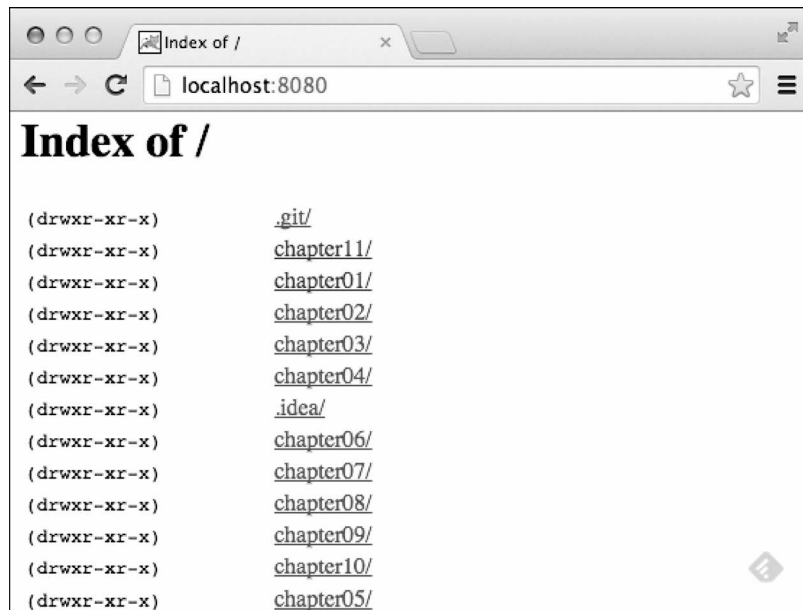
Index of /

localhost:8080

Index of /

(drwxr-xr-x) .git/
(drwxr-xr-x) chapter11/
(drwxr-xr-x) chapter01/
(drwxr-xr-x) chapter02/
(drwxr-xr-x) chapter03/
(drwxr-xr-x) chapter04/
(drwxr-xr-x) .idea/
(drwxr-xr-x) chapter06/
(drwxr-xr-x) chapter07/
(drwxr-xr-x) chapter08/
(drwxr-xr-x) chapter09/
(drwxr-xr-x) chapter10/
(drwxr-xr-x) chapter05/